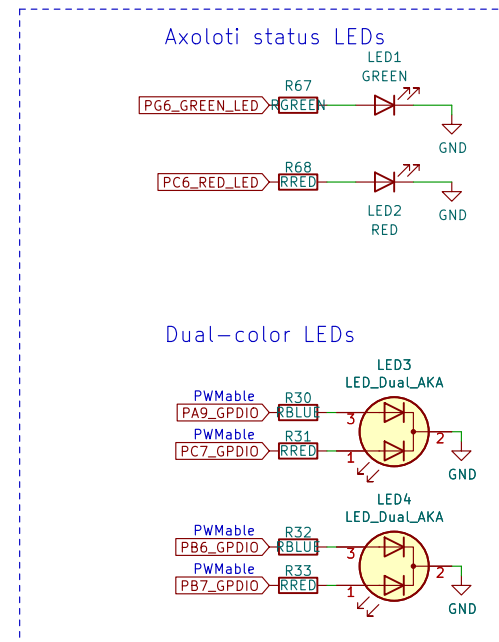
Axoloti status LEDs

LED1
GREEN
R67
PG6_GREEN_LED
RGREEN
GND

R68
PC6_RED_LED
RRED
GND
LED2
RED

Dual-color LEDs

LED3
LED_Dual_AKA
PWMable
R30
PA9_GPDIO
RBLUE
3
PWMable
R31
PC7_GPDIO
RRED
1
2
GND

LED4
LED_Dual_AKA
PWMable
R32
PB6_GPDIO
RBLUE
3
PWMable
R33
PB7_GPDIO
RRED
1
2
GND